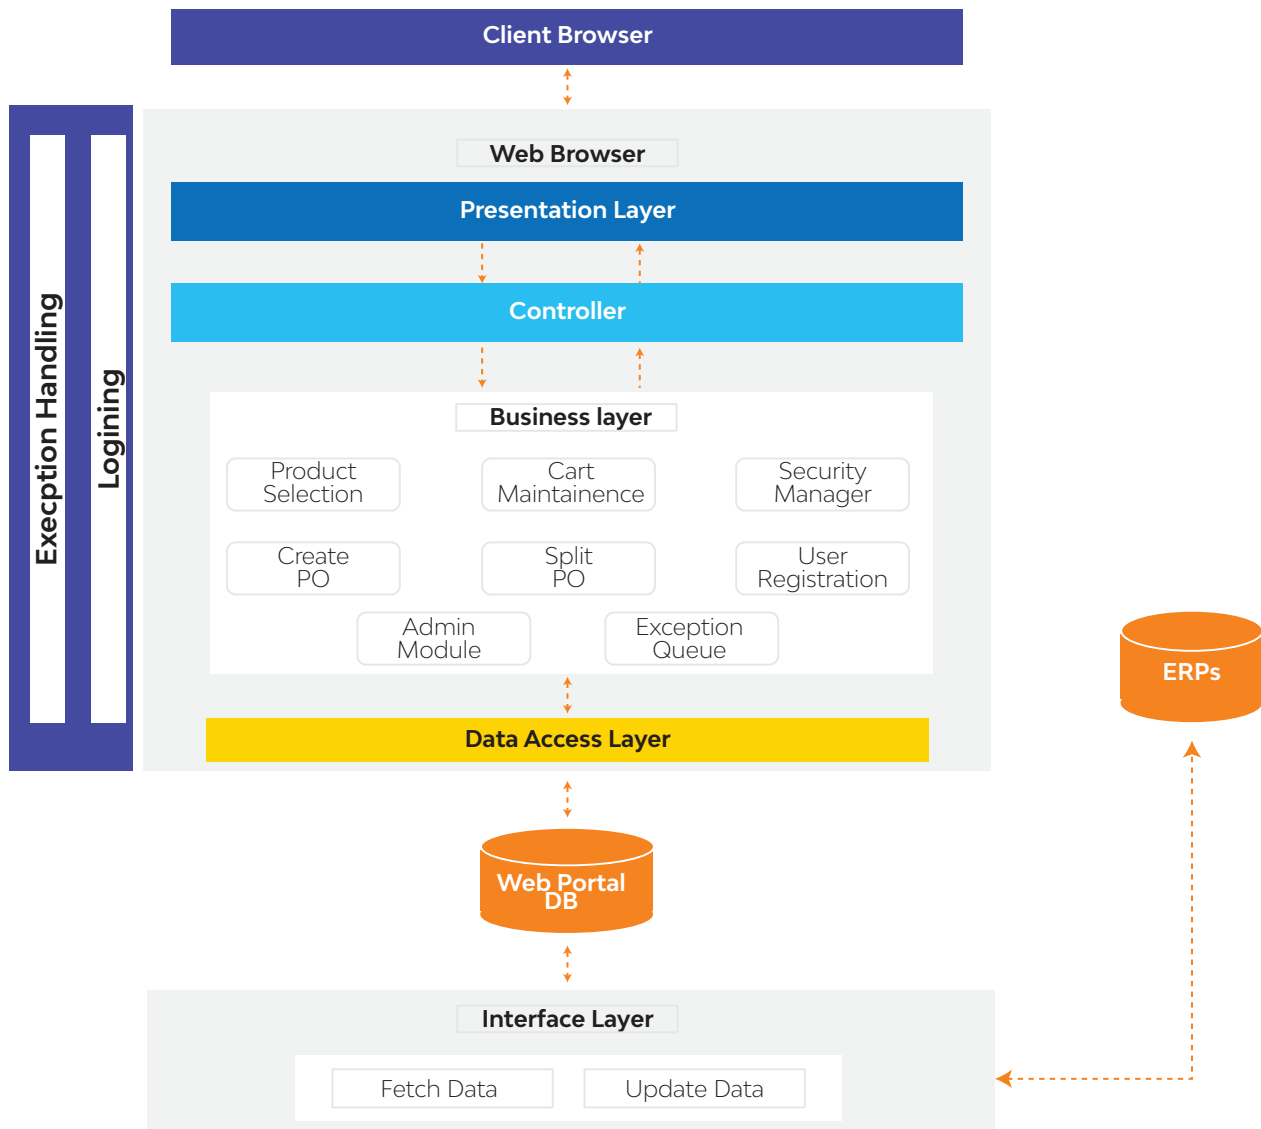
Client Browser

Exception Handling

Logining

Web Browser

Presentation Layer

Controller

Business layer

Product Selection

Cart Maintainence

Security Manager

Create PO

Split PO

User Registration

Admin Module

Exception Queue

Data Access Layer

ERPs

Web Portal DB

Interface Layer

Fetch Data

Update Data